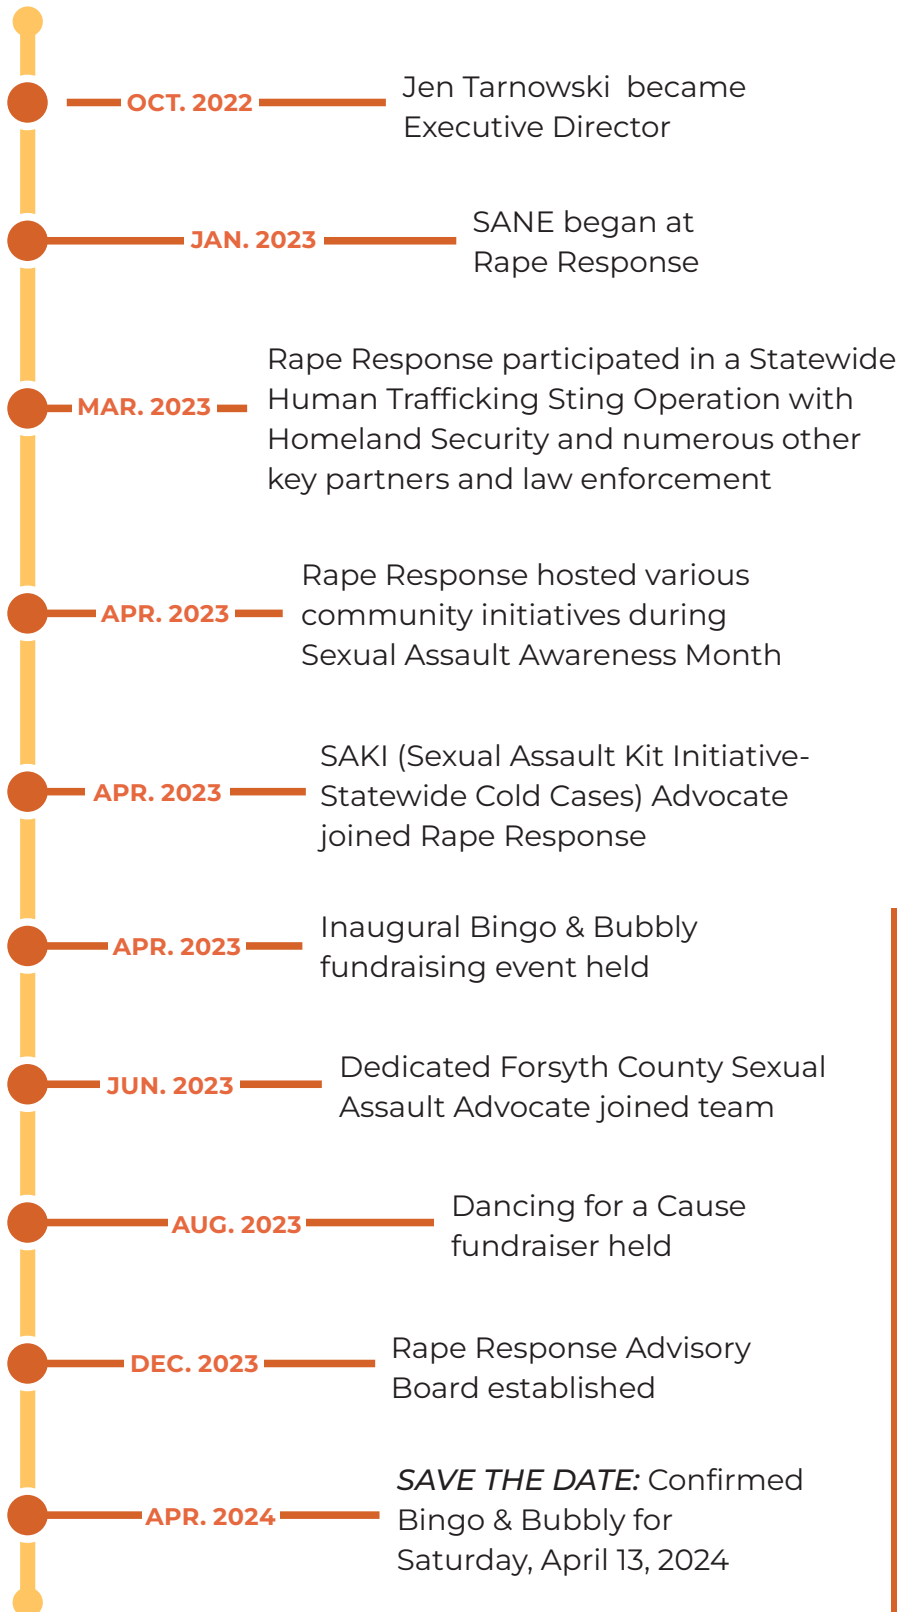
OCT. 2022 Jen Tarnowski became Executive Director

JAN. 2023 SANE began at Rape Response

MAR. 2023 Rape Response participated in a Statewide Human Trafficking Sting Operation with Homeland Security and numerous other key partners and law enforcement

APR. 2023 Rape Response hosted various community initiatives during Sexual Assault Awareness Month

APR. 2023 SAKI (Sexual Assault Kit Initiative- Statewide Cold Cases) Advocate joined Rape Response

APR. 2023 Inaugural Bingo & Bubbly fundraising event held

JUN. 2023 Dedicated Forsyth County Sexual Assault Advocate joined team

AUG. 2023 Dancing for a Cause fundraiser held

DEC. 2023 Rape Response Advisory Board established

APR. 2024 *SAVE THE DATE:* Confirmed Bingo & Bubbly for Saturday, April 13, 2024